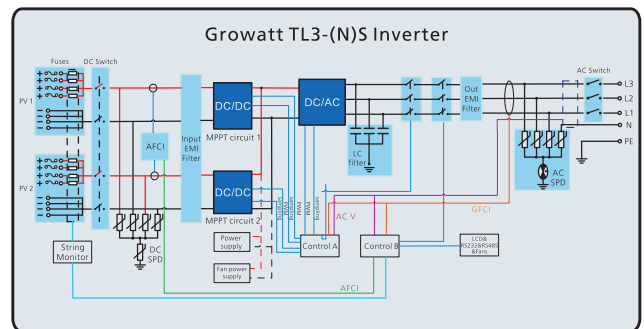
Growatt TL3-(N)S Inverter

Fuses
DC Switch
PV 1
PV 2
AFCI
Input EMI Filter
DC/DC
MPPT circuit 1
DC/DC
MPPT circuit 2
DC/AC
LC filter
Out EMI Filter
AC Switch
L3
L2
L1
N
PE
AC SPD
DC SPD
String Monitor
Power supply
Fan power supply
PWM
PWM
PWM
PWM
PWM
Control A
Control B
AC V
GFCI
LCD& RS232&RS485 &Fans
AFCI